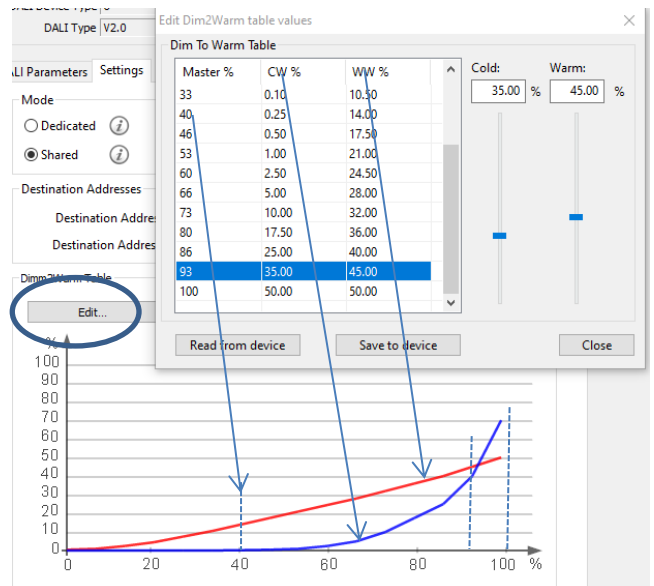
DALI Device Type 6
DALI Type V2.0
ALI Parameters Settings
Mode
Dedicated
Shared
Destination Addresses
Destination Addres
Destination Addres
Dim2Warm Table
Edit...

Edit Dim2Warm table values
Dim To Warm Table

| Master % | CW % | WW % |
|---|---|---|
| 33 | 0.10 | 10.50 |
| 40 | 0.25 | 14.00 |
| 46 | 0.50 | 17.50 |
| 53 | 1.00 | 21.00 |
| 60 | 2.50 | 24.50 |
| 66 | 5.00 | 28.00 |
| 73 | 10.00 | 32.00 |
| 80 | 17.50 | 36.00 |
| 86 | 25.00 | 40.00 |
| 93 | 35.00 | 45.00 |
| 100 | 50.00 | 50.00 |

Cold: 35.00 %
Warm: 45.00 %
Read from device
Save to device
Close

%
100
90
80
70
60
50
40
30
20
10
0
0 20 40 60 80 100 %